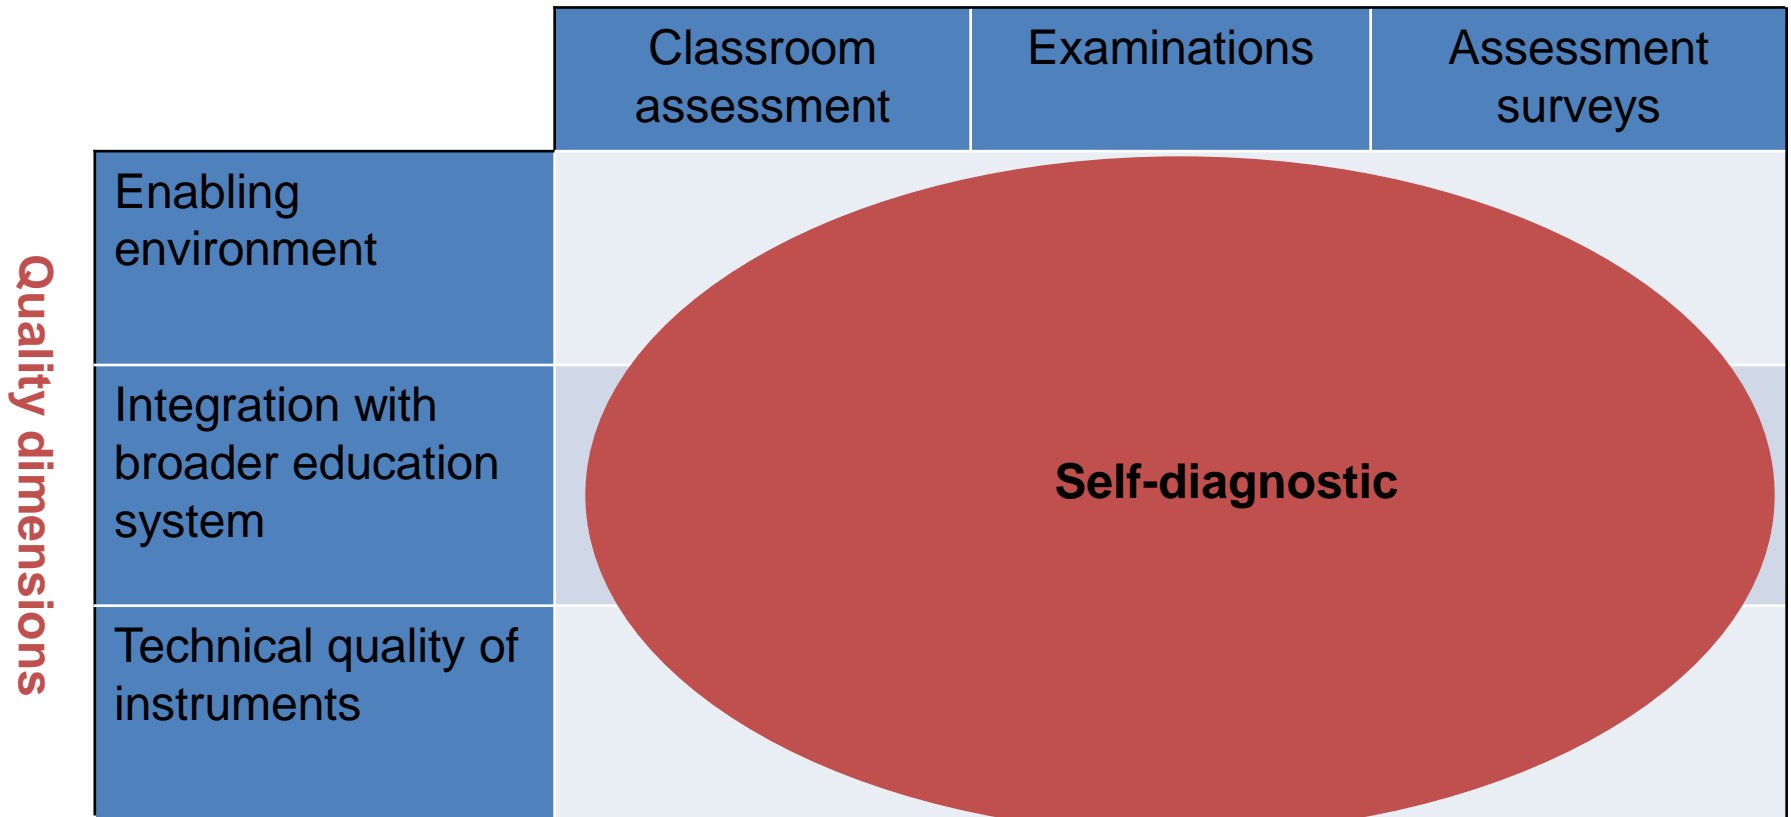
Quality dimensions

| | Classroom assessment | Examinations | Assessment surveys |
|---|---|---|---|
| Enabling environment | | | |
| Integration with broader education system | | Self-diagnostic | |
| Technical quality of instruments | | | |